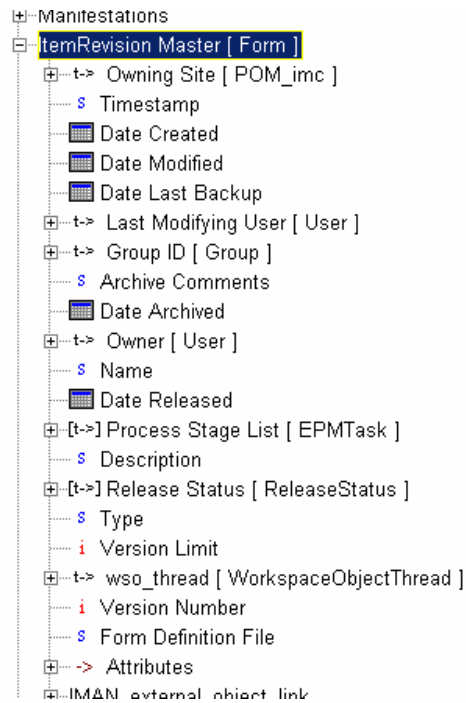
Manifestations
temRevision Master [ Form ]
t-> Owning Site [ POM_imc ]
s Timestamp
Date Created
Date Modified
Date Last Backup
t-> Last Modifying User [ User ]
t-> Group ID [ Group ]
s Archive Comments
Date Archived
t-> Owner [ User ]
s Name
Date Released
[t->] Process Stage List [ EPMTask ]
s Description
[t->] Release Status [ ReleaseStatus ]
s Type
i Version Limit
t-> wso_thread [ WorkspaceObjectThread ]
i Version Number
s Form Definition File
-> Attributes
IMAN_external_object_link